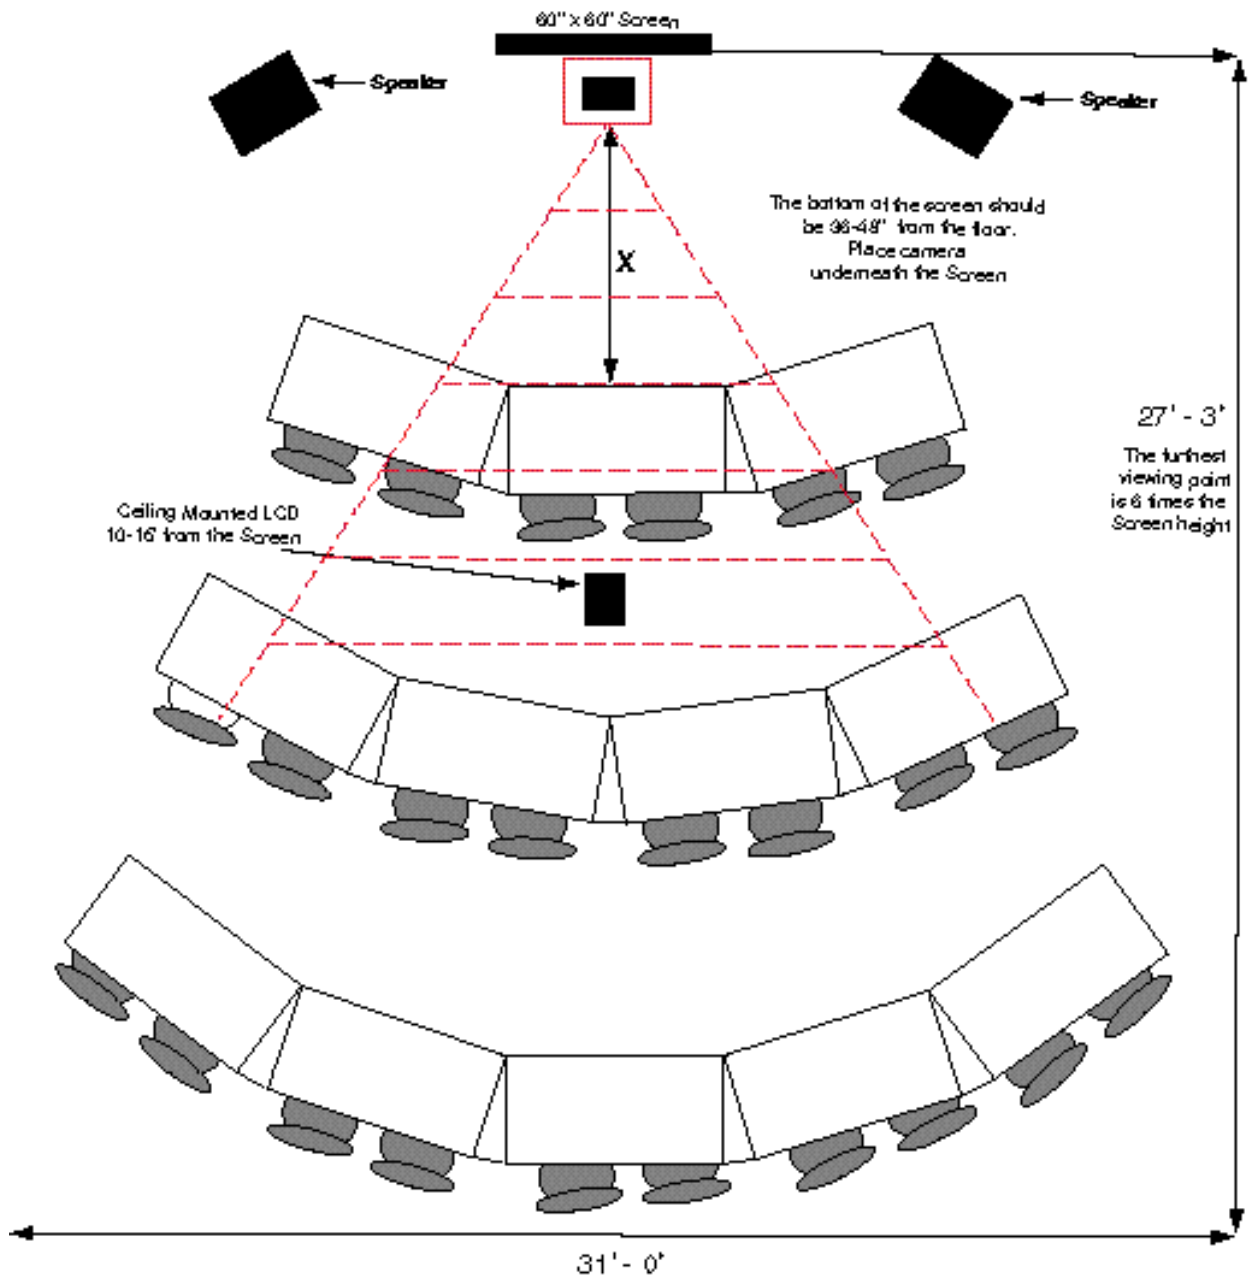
60" x 60" Screen

Speaker

Speaker

The bottom of the screen should be 36-48" from the floor. Place camera underneath the Screen

X

27' - 3'

The furthest viewing point is 6 times the Screen height

Ceiling Mounted LCD 10-16' from the Screen

31' - 0'